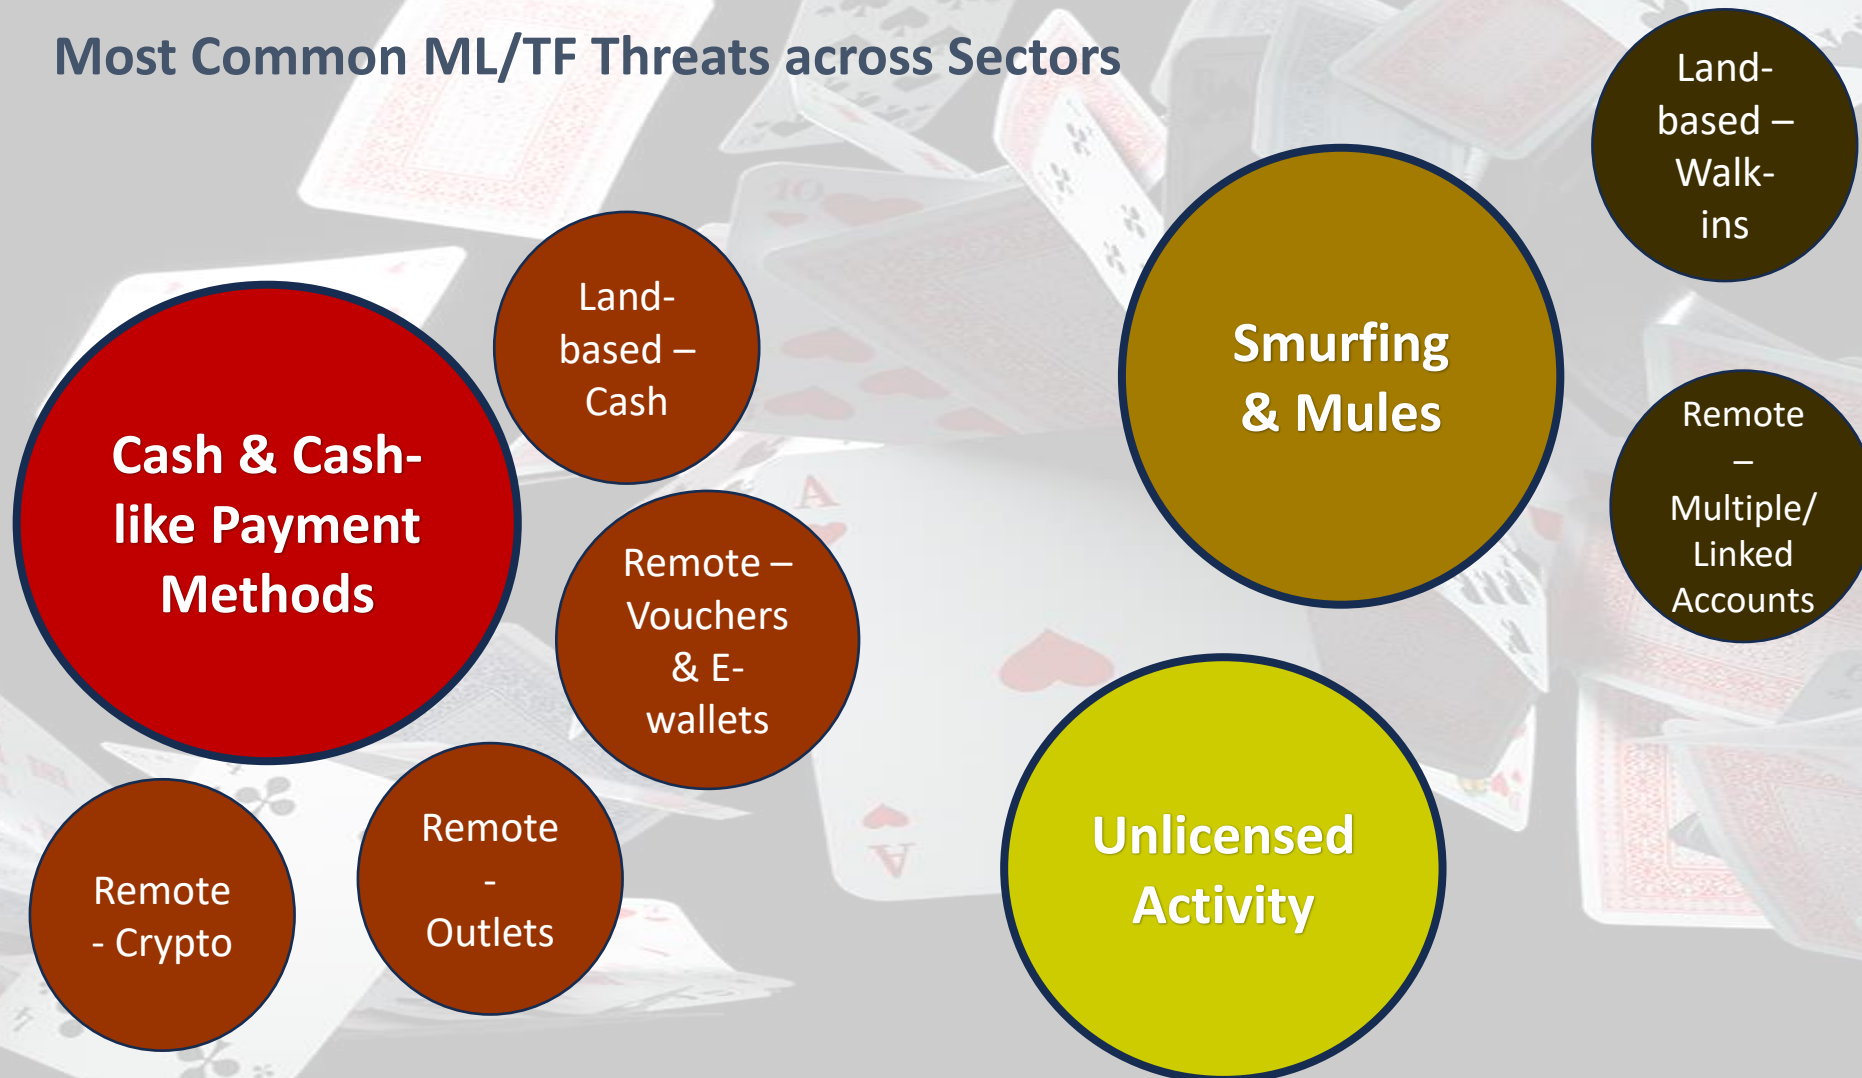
Most Common ML/TF Threats across Sectors

Cash & Cash-like Payment Methods

Land-based – Cash

Remote – Vouchers & E-wallets

Remote - Crypto

Remote - Outlets

Smurfing & Mules

Land-based – Walk-ins

Remote – Multiple/ Linked Accounts

Unlicensed Activity